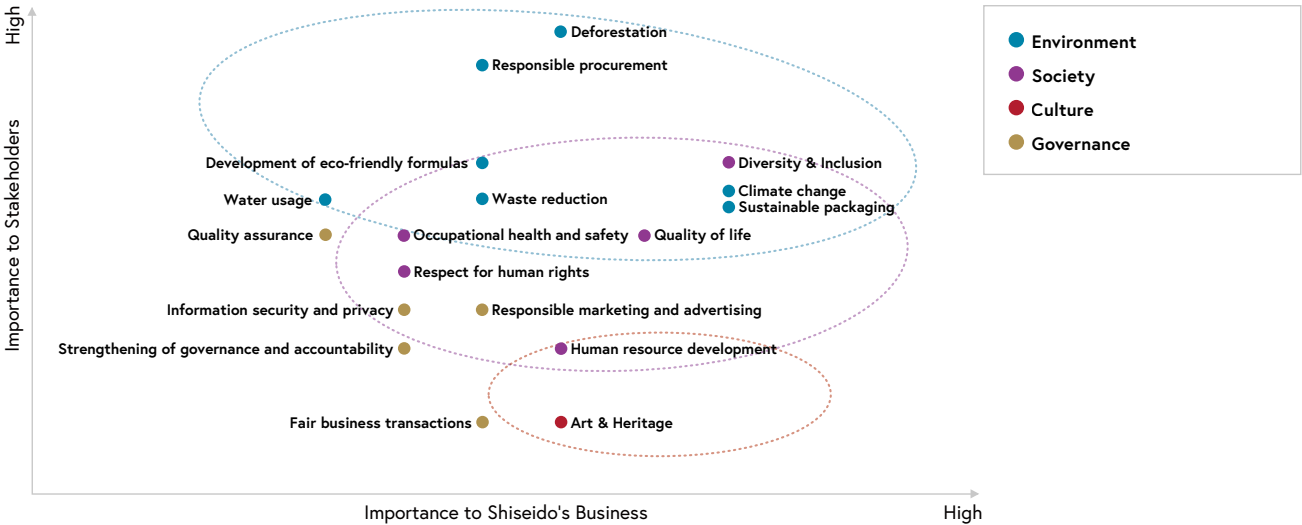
High

Importance to Stakeholders

Deforestation
Responsible procurement
Development of eco-friendly formulas
Diversity & Inclusion
Water usage
Waste reduction
Climate change
Sustainable packaging
Quality assurance
Occupational health and safety
Quality of life
Respect for human rights
Information security and privacy
Responsible marketing and advertising
Strengthening of governance and accountability
Human resource development
Fair business transactions
Art & Heritage

Environment
Society
Culture
Governance

Importance to Shiseido's Business
High